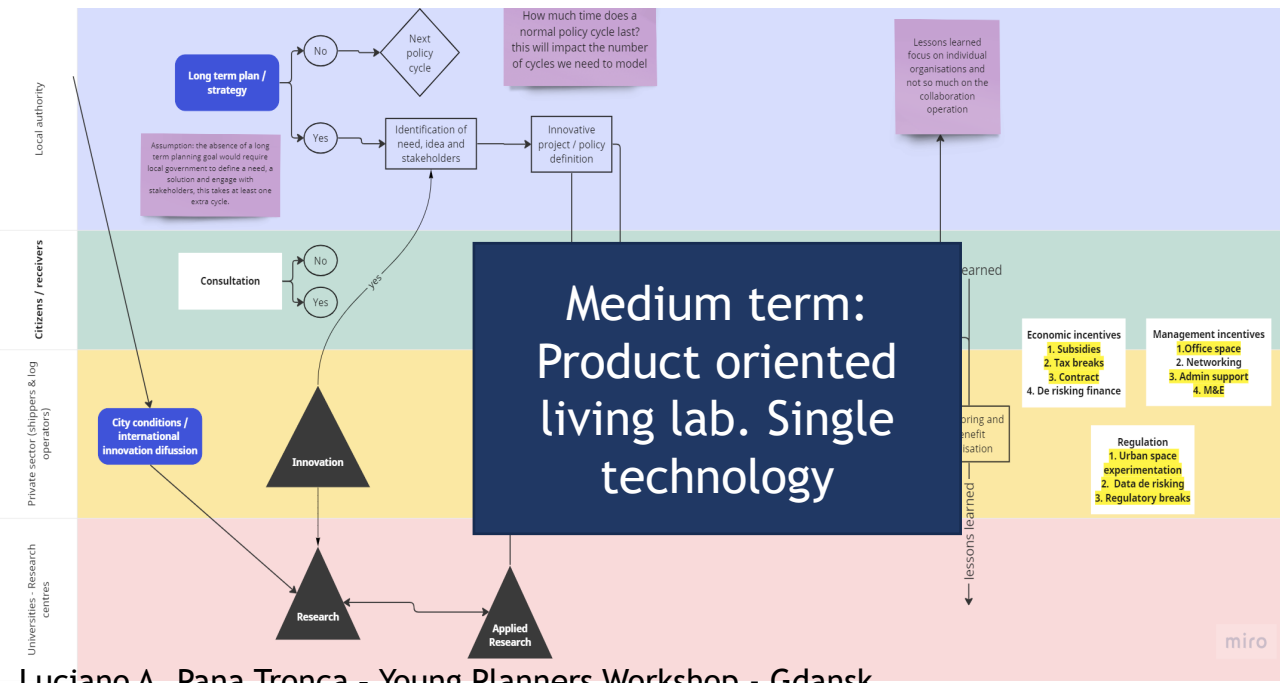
Local authority

Citizens / receivers

Private sector (shippers & log operators)

Universities - Research centres

Long term plan / strategy

No

Next policy cycle

How much time does a normal policy cycle last? this will impact the number of cycles we need to model

Lessons learned focus on individual organisations and not so much on the collaboration operation

Yes

Identification of need, idea and stakeholders

Innovative project / policy definition

Assumption: the absence of a long term planning goal would require local government to define a need, a solution and engage with stakeholders, this takes at least one extra cycle.

Consultation

No

Yes

yes

earned

Economic incentives
1. Subsidies
2. Tax breaks
3. Contract
4. De risking finance

Management incentives
1.Office space
2. Networking
3. Admin support
4. M&E

City conditions / international innovation difussion

Innovation

oring and enefit isation

Regulation
1. Urban space experimentation
2. Data de risking
3. Regulatory breaks

lessons learned

Research

Applied Research

Medium term: Product oriented living lab. Single technology

miro

Luciano A. Pana Tronca - Young Planners Workshop - Gdansk